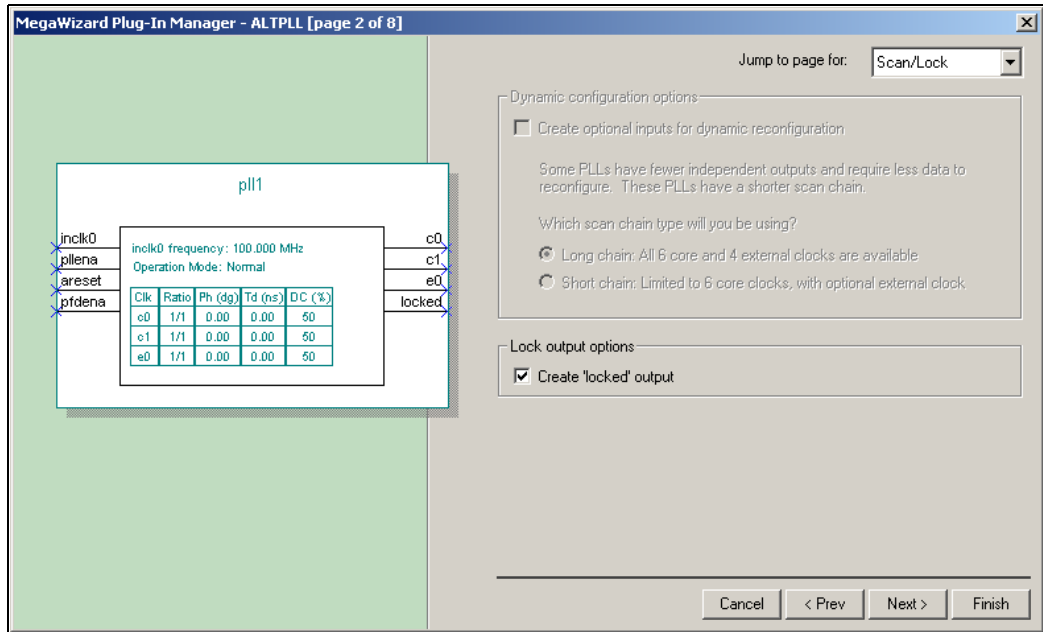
MegaWizard Plug-In Manager - ALTPLL [page 2 of 8]

pll1

inclk0
pllena
areset
pfdena

inclk0 frequency: 100.000 MHz
Operation Mode: Normal

| Clk | Ratio | Ph (dg) | Td (ns) | DC (%) |
|---|---|---|---|---|
| c0 | 1/1 | 0.00 | 0.00 | 50 |
| c1 | 1/1 | 0.00 | 0.00 | 50 |
| e0 | 1/1 | 0.00 | 0.00 | 50 |

c0
c1
e0
locked

Jump to page for: Scan/Lock

Dynamic configuration options

Create optional inputs for dynamic reconfiguration

Some PLLs have fewer independent outputs and require less data to reconfigure. These PLLs have a shorter scan chain.

Which scan chain type will you be using?

Long chain: All 6 core and 4 external clocks are available

Short chain: Limited to 6 core clocks, with optional external clock

Lock output options

Create 'locked' output

Cancel
< Prev
Next >
Finish